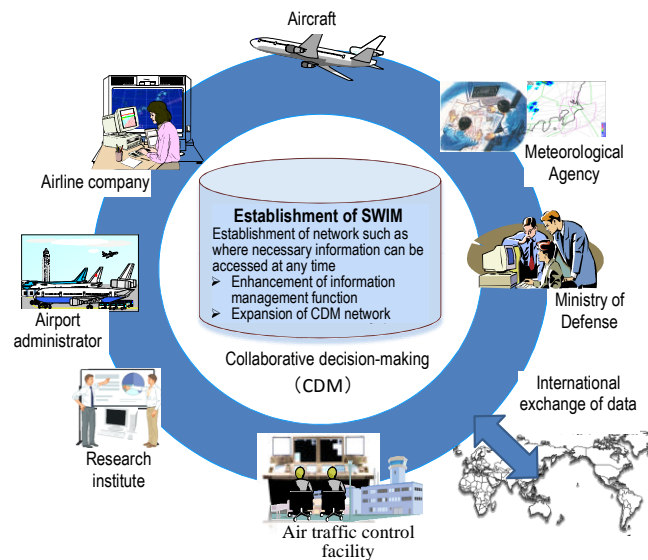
Aircraft

Airline company

Meteorological Agency

Establishment of SWIM
Establishment of network such as where necessary information can be accessed at any time
➢ Enhancement of information management function
➢ Expansion of CDM network

Airport administrator

Ministry of Defense

Collaborative decision-making
（CDM）

International exchange of data

Research institute

Air traffic control facility